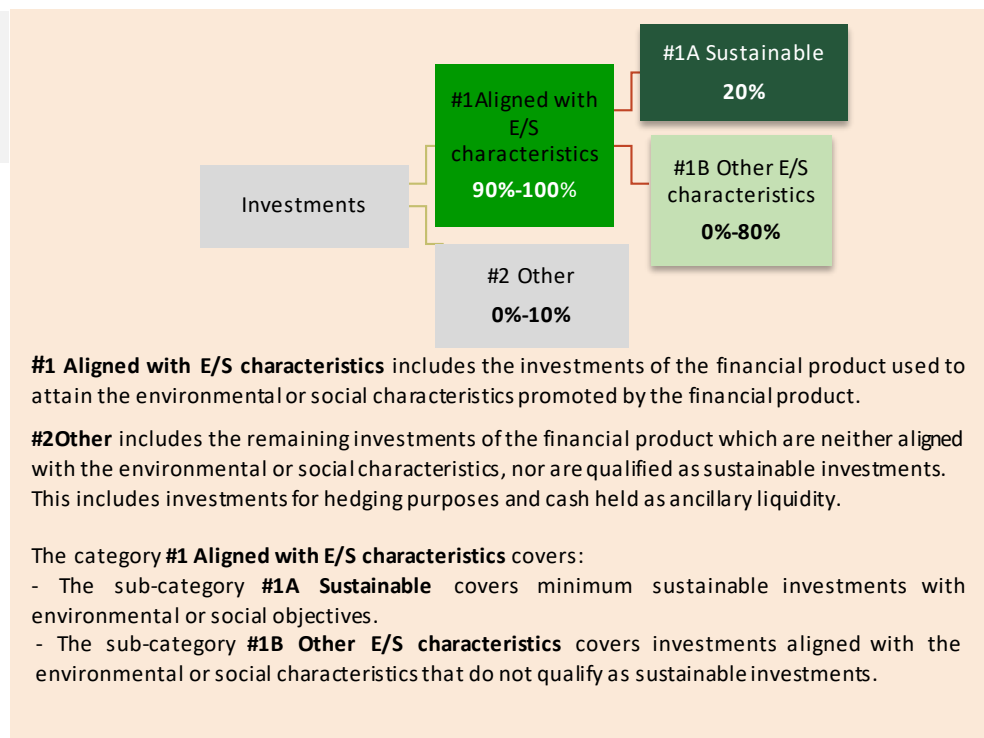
Investments

#1Aligned with E/S characteristics
**90%-100%**

#1A Sustainable
**20%**

#1B Other E/S characteristics
**0%-80%**

#2 Other
**0%-10%**

**#1 Aligned with E/S characteristics** includes the investments of the financial product used to attain the environmental or social characteristics promoted by the financial product.

**#2Other** includes the remaining investments of the financial product which are neither aligned with the environmental or social characteristics, nor are qualified as sustainable investments. This includes investments for hedging purposes and cash held as ancillary liquidity.

The category **#1 Aligned with E/S characteristics** covers:
- The sub-category **#1A Sustainable** covers minimum sustainable investments with environmental or social objectives.
- The sub-category **#1B Other E/S characteristics** covers investments aligned with the environmental or social characteristics that do not qualify as sustainable investments.